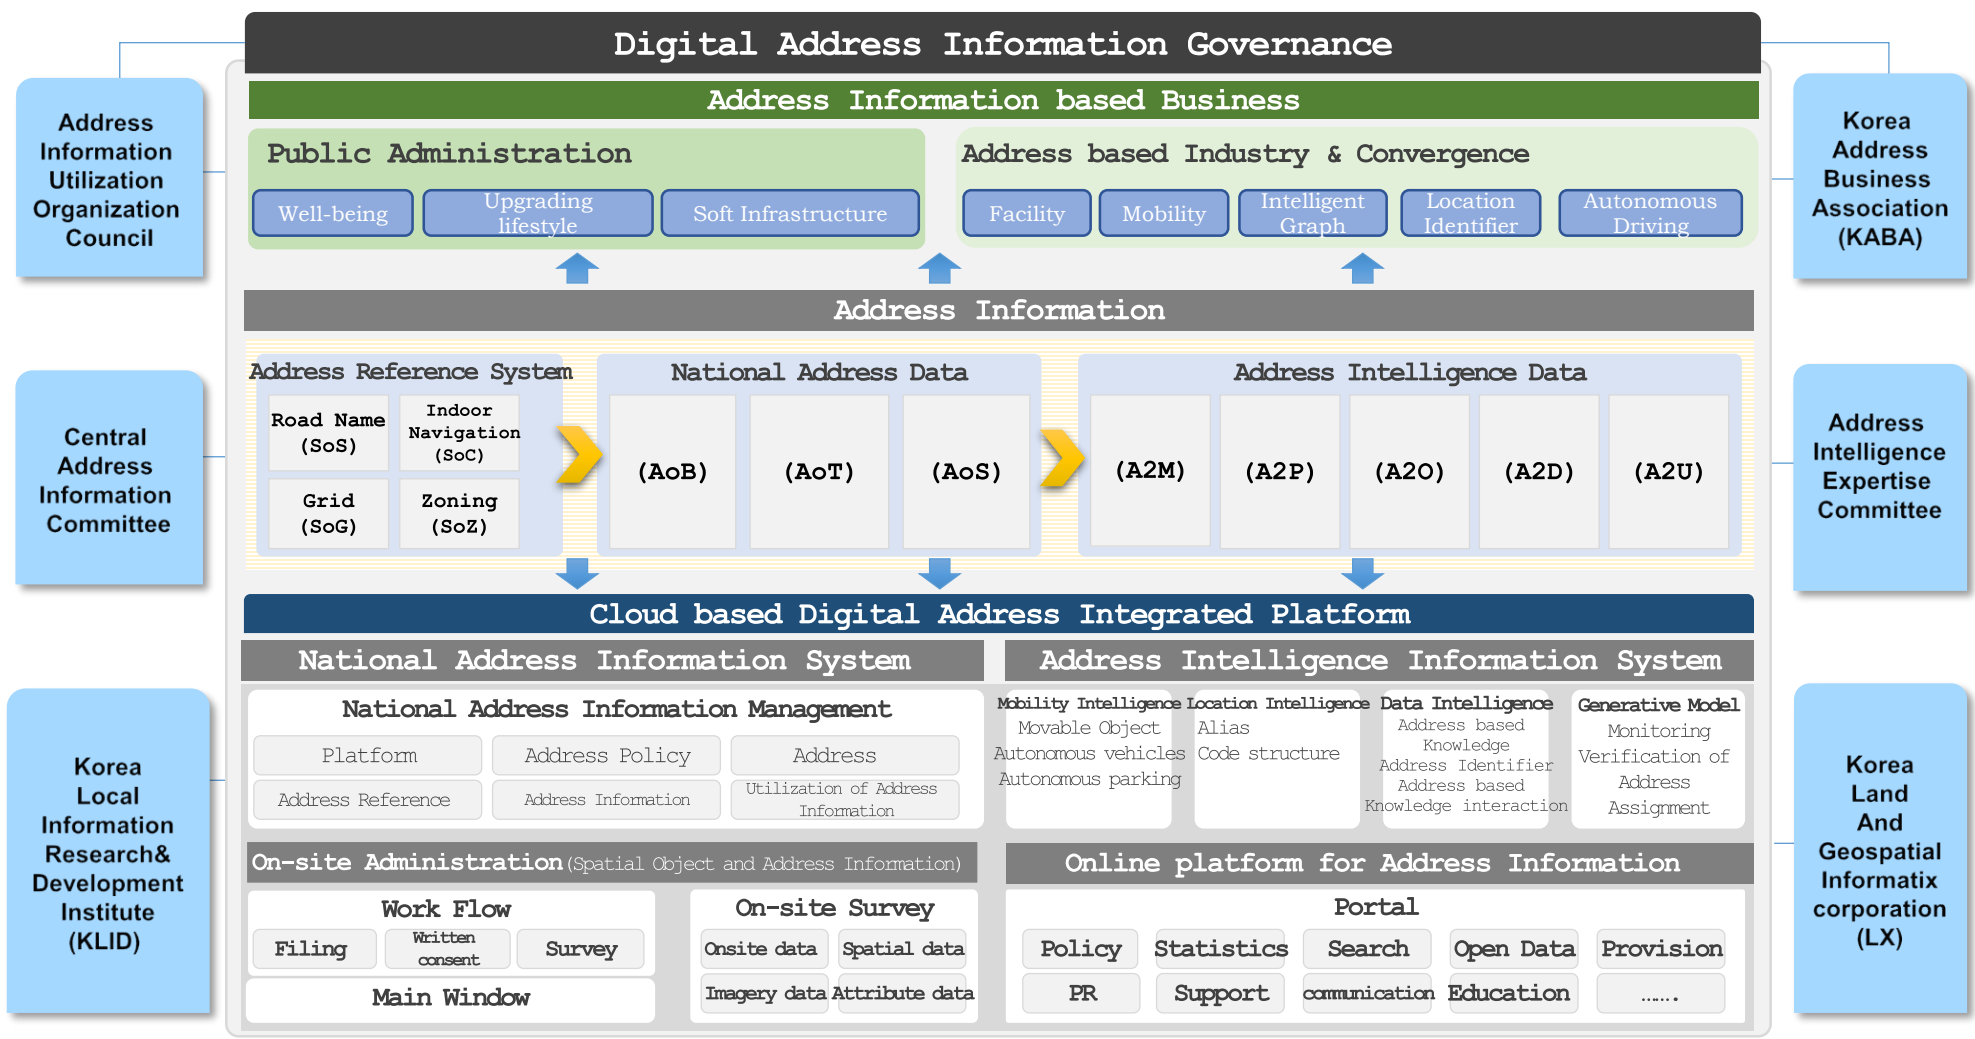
Digital Address Information Governance

Address Information Utilization Organization Council

Korea Address Business Association (KABA)

Address Information based Business

Public Administration

Well-being | Upgrading lifestyle | Soft Infrastructure

Address based Industry & Convergence

Facility | Mobility | Intelligent Graph | Location Identifier | Autonomous Driving

Address Information

Central Address Information Committee

Address Intelligence Expertise Committee

Address Reference System

Road Name (SoS) | Indoor Navigation (SoC)

Grid (SoG) | Zoning (SoZ)

National Address Data

(AoB) (AoT) (AoS)

Address Intelligence Data

(A2M) (A2P) (A2O) (A2D) (A2U)

Cloud based Digital Address Integrated Platform

National Address Information System

Address Intelligence Information System

Korea Local Information Research& Development Institute (KLID)

Korea Land And Geospatial Informatix corporation (LX)

National Address Information Management

Platform | Address Policy | Address

Address Reference | Address Information | Utilization of Address Information

Mobility Intelligence
Movable Object
Autonomous vehicles
Autonomous parking

Location Intelligence
Alias
Code structure

Data Intelligence
Address based Knowledge
Address Identifier
Address based Knowledge interaction

Generative Model
Monitoring
Verification of Address Assignment

On-site Administration (Spatial Object and Address Information)

Online platform for Address Information

Work Flow

Filing | Written consent | Survey

Main Window

On-site Survey

Onsite data | Spatial data

Imagery data | Attribute data

Portal

Policy | Statistics | Search | Open Data | Provision

PR | Support | communication | Education | ......